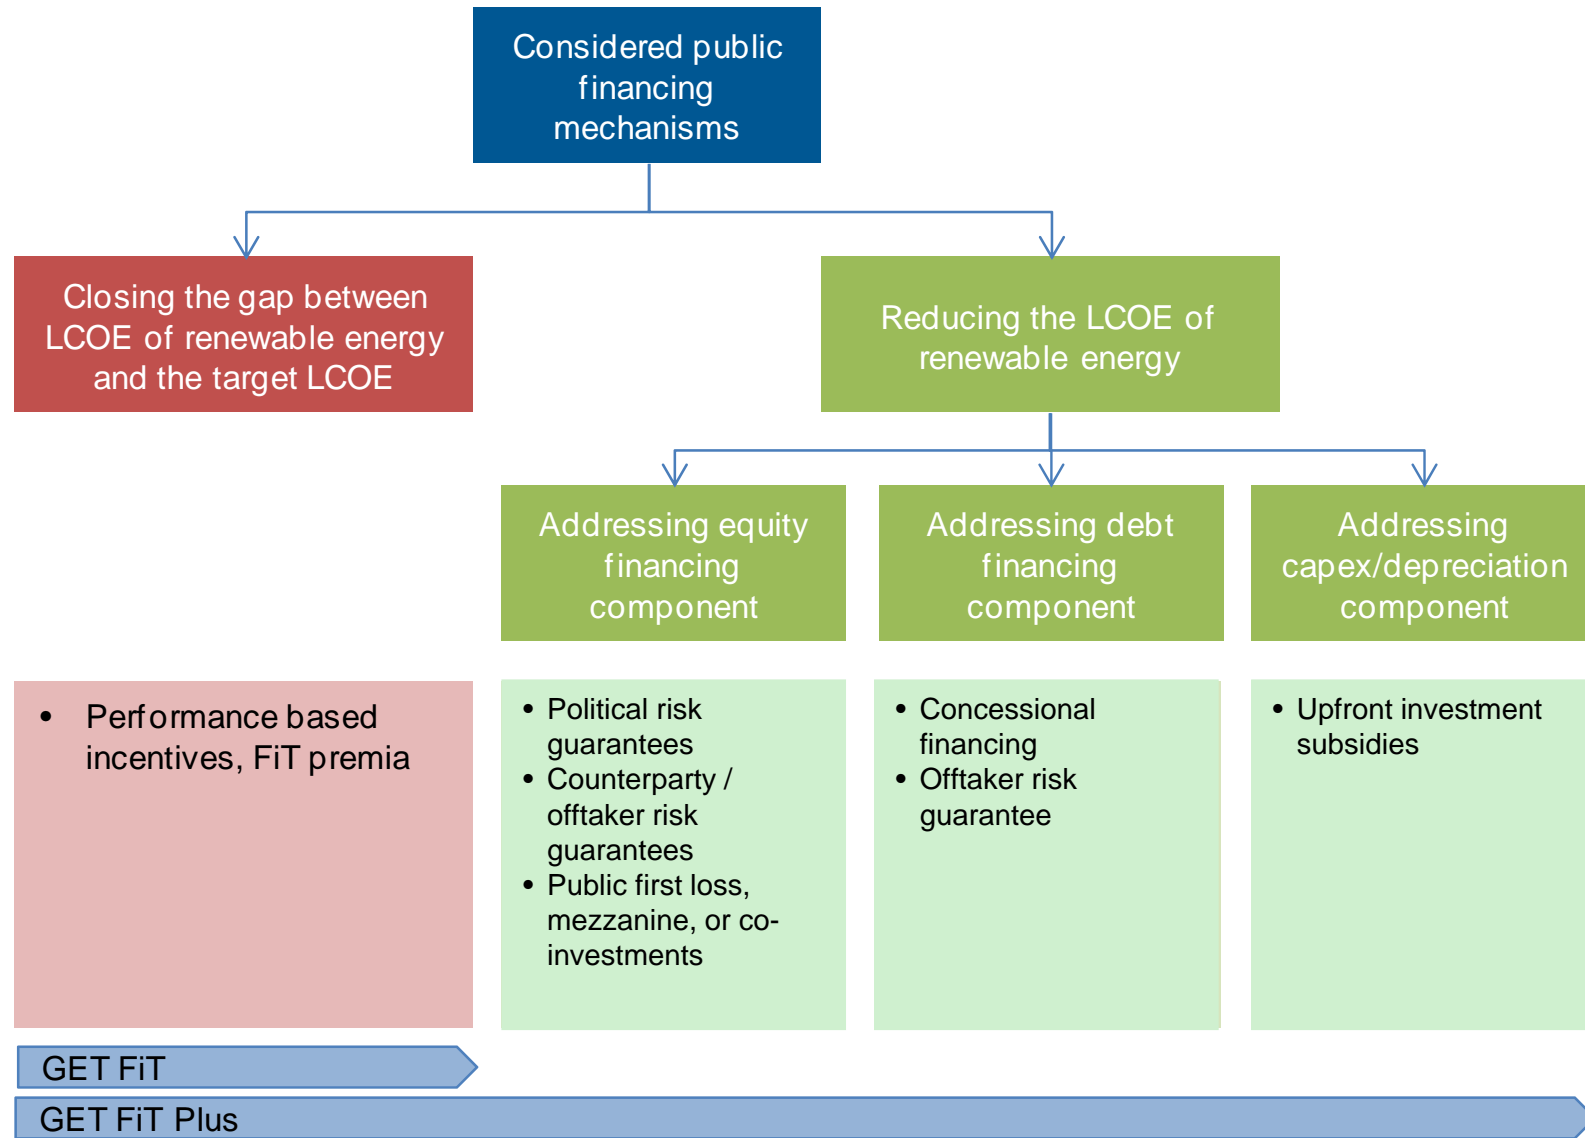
Considered public financing mechanisms

Closing the gap between LCOE of renewable energy and the target LCOE

Reducing the LCOE of renewable energy

Addressing equity financing component

Addressing debt financing component

Addressing capex/depreciation component

• Performance based incentives, FiT premia

• Political risk guarantees
• Counterparty / offtaker risk guarantees
• Public first loss, mezzanine, or co-investments

• Concessional financing
• Offtaker risk guarantee

• Upfront investment subsidies

GET FiT

GET FiT Plus